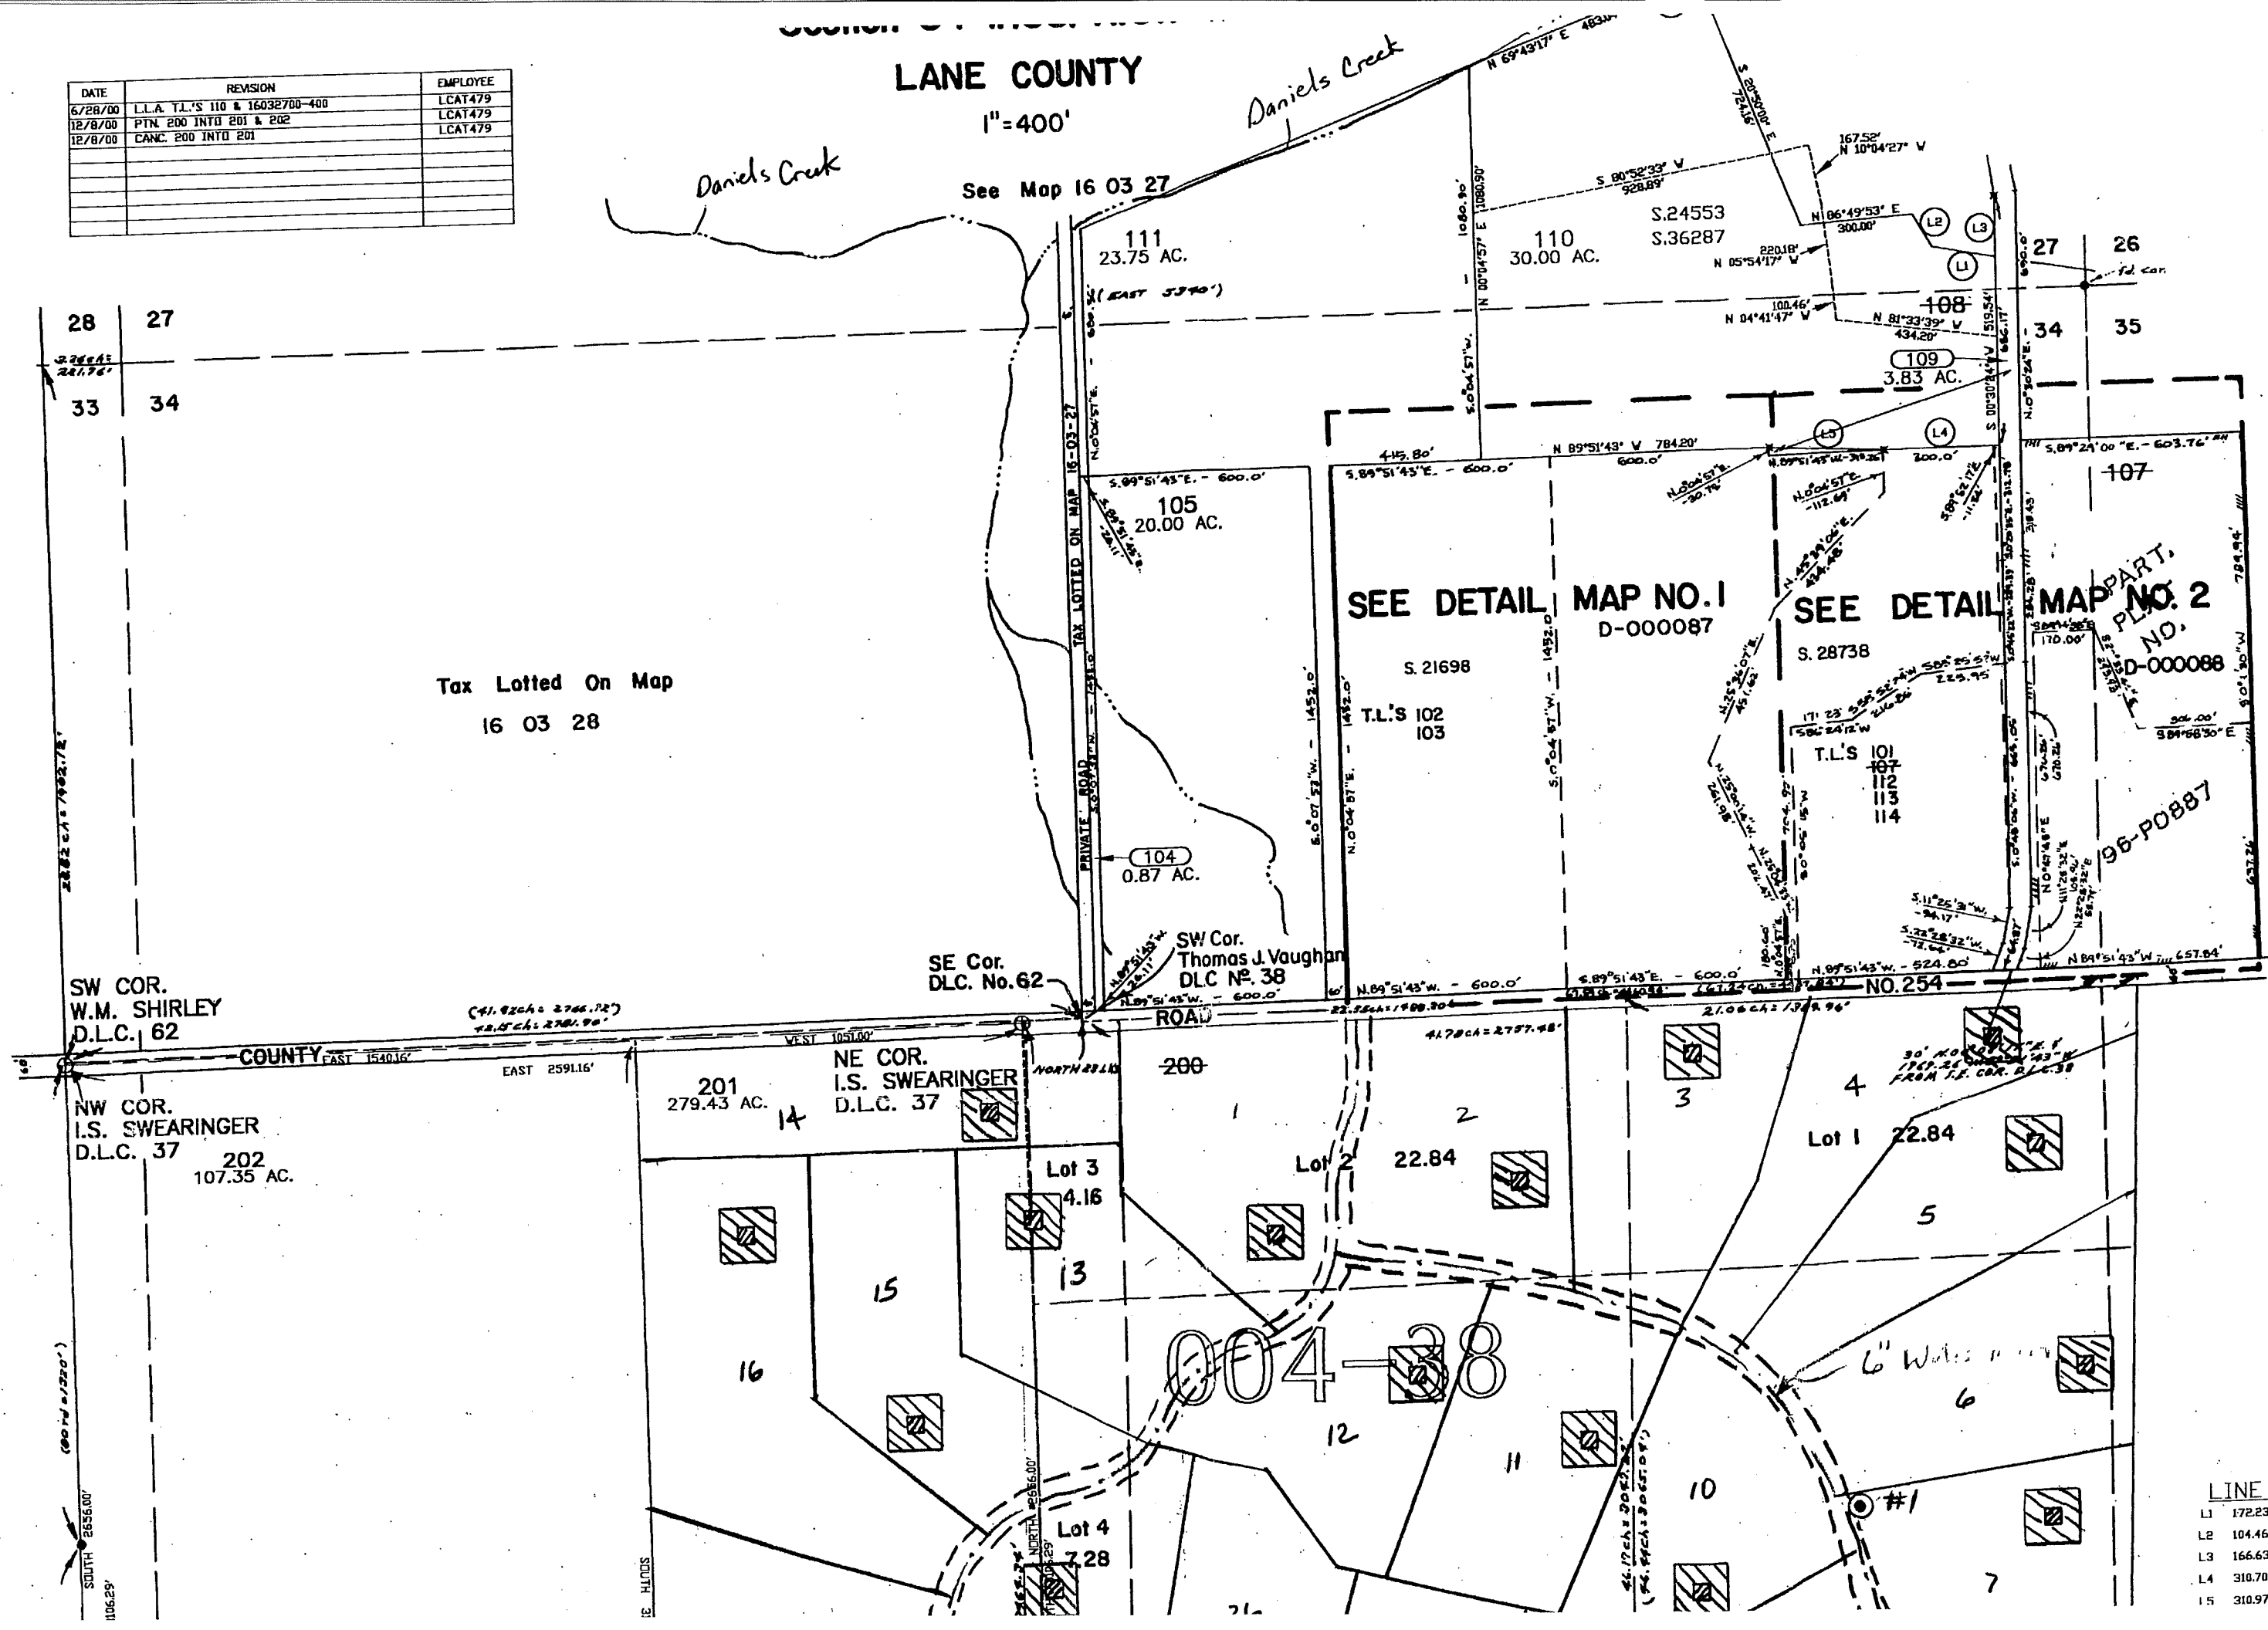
LANE COUNTY

1"=400'

| DATE | REVISION | EMPLOYEE |
|---|---|---|
| 6/28/00 | L.L.A. T.L.'S 110 & 16032700-400 | LCAT479 |
| 12/8/00 | PTN. 200 INTO 201 & 202 | LCAT479 |
| 12/8/00 | CANC. 200 INTO 201 | LCAT479 |

Daniels Creek

Daniels Creek

See Map 16 03 27

N 69°43'17" E

S 20°50'00" E 724.18'

167.52' N 10°04'27" W

S 80°52'33" W 928.89'

N 86°49'53" E 300.00'

L2 L3 L1

111 23.75 AC.

110 30.00 AC.

S.24553 S.36287

220.18' N 05°54'17" W

100.46' N 04°41'47" W

N 81°33'39" W 434.20'

108

27 26

34 35

28 27

33 34

109 3.83 AC.

(EAST 5340')

N 00°04'57" E 1080.90'

S 0°04'57" W

N 89°51'43" W 784.20' 600.0'

415.80'

S.89°51'43"E. - 600.0'

S.89°24'00"E. - 603.76'

107

L5 L4

300.0'

S.89°51'43"E. - 600.0'

105 20.00 AC.

TAX LOTTED ON MAP 16-03-27

PRIVATE ROAD

SEE DETAIL MAP NO.1 D-000087

S. 21698

T.L.'S 102 103

SEE DETAIL MAP NO. 2

PART. PLT. NO. D-000088

S. 28738

T.L.'S 101 107 112 113 114

96-P0887

Tax Lotted On Map 16 03 28

S.0°07'57"W. - 1452.0'

1452.0'

104 0.87 AC.

SW Cor. Thomas J. Vaughan DLC No. 38

SE Cor. DLC. No.62

SW COR. W.M. SHIRLEY D.L.C. 62

N.89°51'43"W. - 600.0'

S.89°51'43"E. - 600.0'

N.89°51'43"W. - 524.80'

N 89°51'43"W 657.84'

NO.254

ROAD

COUNTY

EAST 1540.16'

WEST 1051.00'

EAST 2591.16'

(41.92ch = 2766.72')

NE COR. I.S. SWEARINGER D.L.C. 37

NW COR. I.S. SWEARINGER D.L.C. 37

201 279.43 AC.

202 107.35 AC.

200

14

1 2 3 4 5 6 7

Lot 1 22.84

Lot 2 22.84

Lot 3 4.16

Lot 4 7.28

13 15 16 12 11 10

004-38

6" Wat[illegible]

#1

NORTH 2656.00'

SOUTH 2636.00'

106.29'

LINE

L1 172.23

L2 104.46

L3 166.63

L4 310.70

L5 310.97